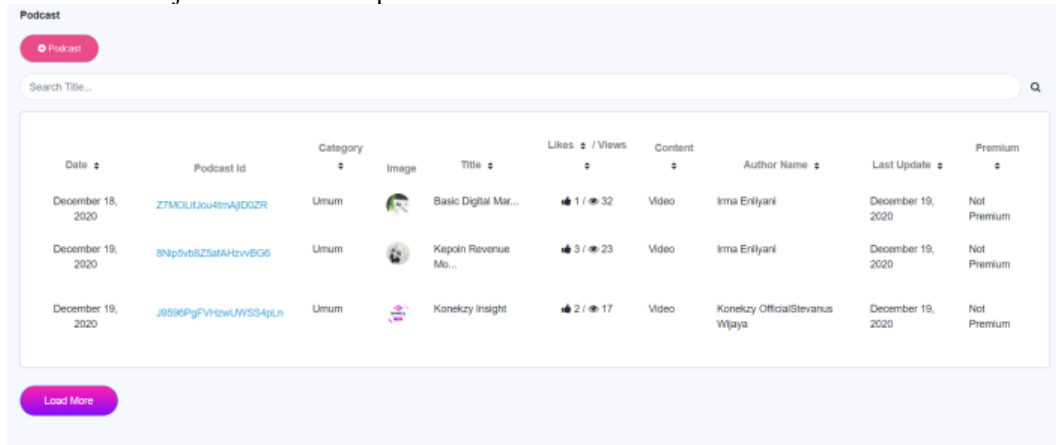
Podcast

Podcast

Search Title...

| Date | Podcast Id | Category | Image | Title | Likes / Views | Content | Author Name | Last Update | Premium |
|---|---|---|---|---|---|---|---|---|---|
| December 18, 2020 | Z7MOLitJou4tmAjlD0ZR | Umum | | Basic Digital Mar... | 1 / 32 | Video | Irma Enilyani | December 19, 2020 | Not Premium |
| December 19, 2020 | 8Nip5vb8Z5afAHzvvBG6 | Umum | | Kepoin Revenue Mo... | 3 / 23 | Video | Irma Enilyani | December 19, 2020 | Not Premium |
| December 19, 2020 | J9596PgFVHzwUWSS4pLn | Umum | | Konekzy Insight | 2 / 17 | Video | Konekzy OfficialStevanus Wijaya | December 19, 2020 | Not Premium |

Load More